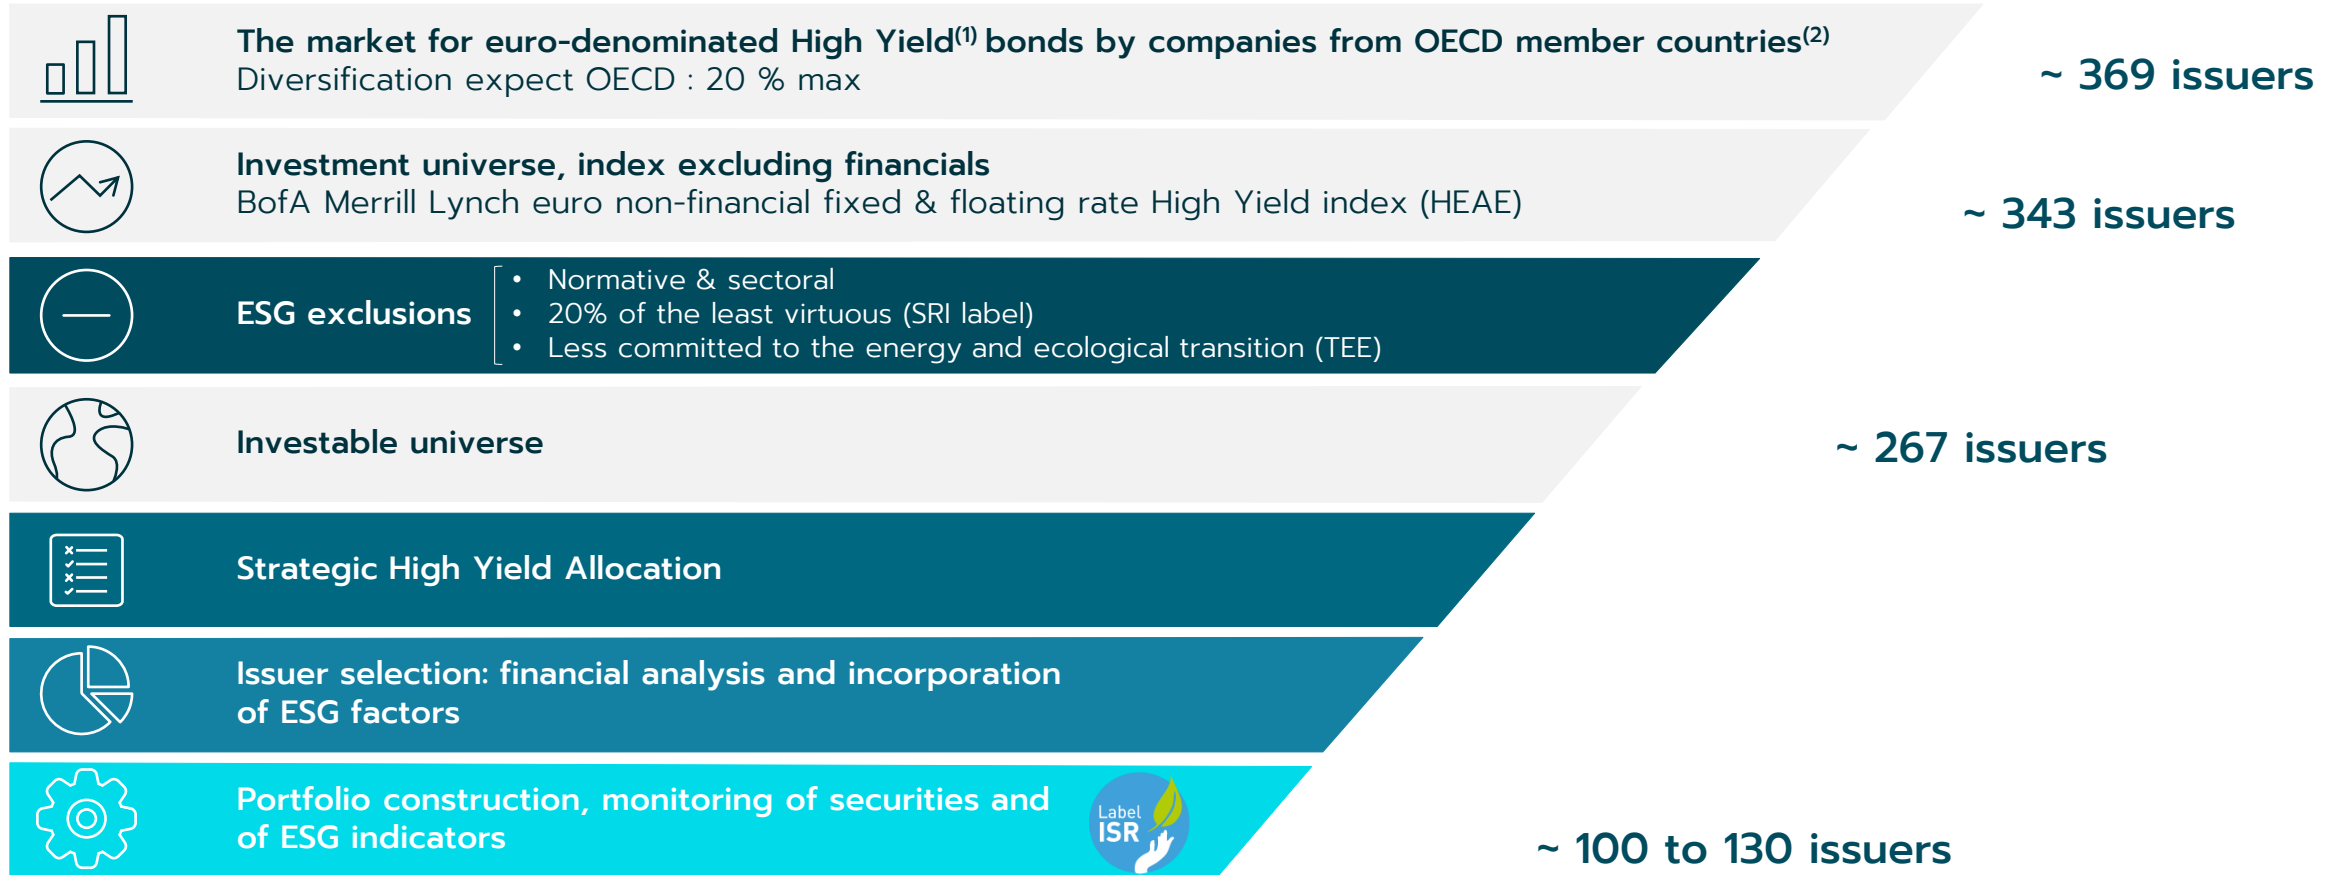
The market for euro-denominated High Yield$^{(1)}$ bonds by companies from OECD member countries$^{(2)}$
Diversification expect OECD : 20 % max

~ 369 issuers

Investment universe, index excluding financials
BofA Merrill Lynch euro non-financial fixed & floating rate High Yield index (HEAE)

~ 343 issuers

ESG exclusions

- Normative & sectoral
- 20% of the least virtuous (SRI label)
- Less committed to the energy and ecological transition (TEE)

Investable universe

~ 267 issuers

Strategic High Yield Allocation

Issuer selection: financial analysis and incorporation of ESG factors

Portfolio construction, monitoring of securities and of ESG indicators

Label ISR

~ 100 to 130 issuers